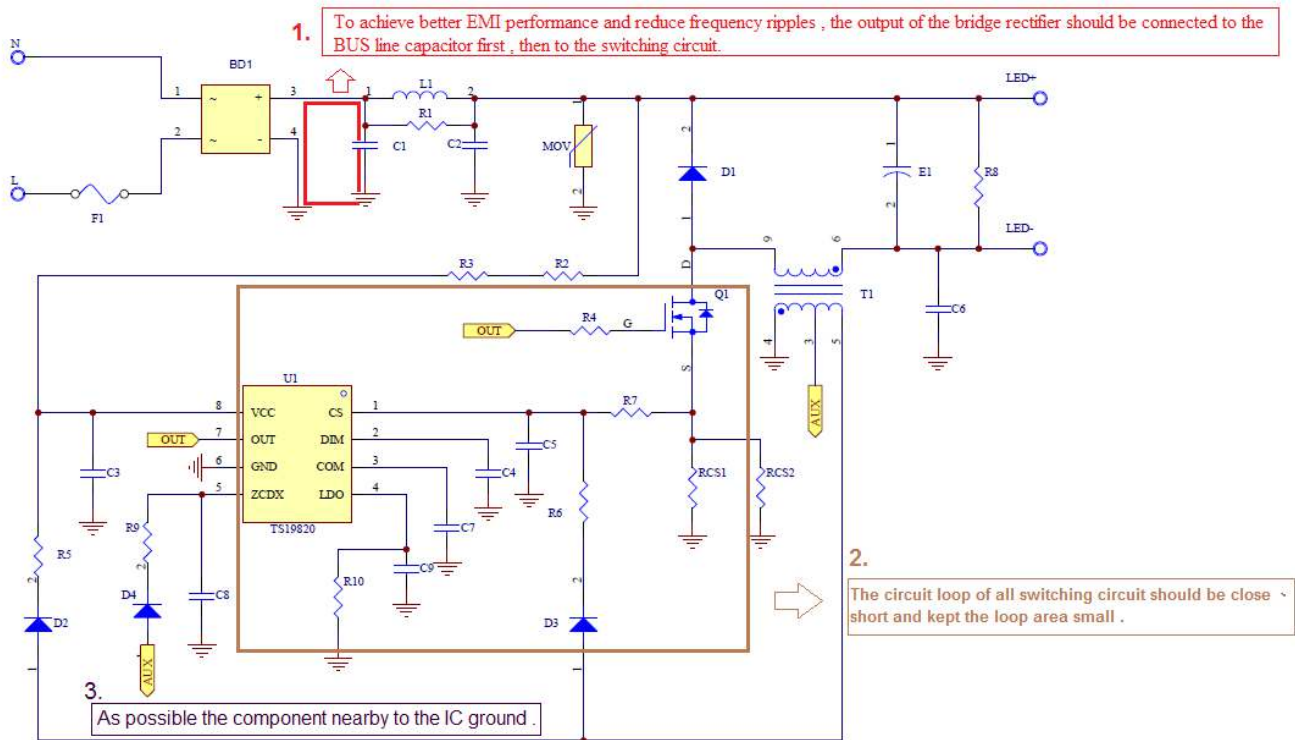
1. To achieve better EMI performance and reduce frequency ripples , the output of the bridge rectifier should be connected to the BUS line capacitor first , then to the switching circuit.

N
L
BD1
F1
1
2
3
4
~
~
+
-
1
L1
2
R1
C1
C2
MOV
1
2
LED+
2
D1
1
E1
1
2
R8
LED-
9
6
R3
R2
D
Q1
T1
OUT
R4
G
4
3
5
C6
S
AUX
U1
8
VCC
CS
1
R7
7
OUT
OUT
DIM
2
C5
6
GND
COM
3
C4
5
ZCDX
LDO
4
RCS1
RCS2
C3
R9
2
TS19820
C7
R6
R5
2
C9
R10
C8
D4
2
D2
D3
AUX
2.
The circuit loop of all switching circuit should be close 、 short and kept the loop area small .
3.
As possible the component nearby to the IC ground .